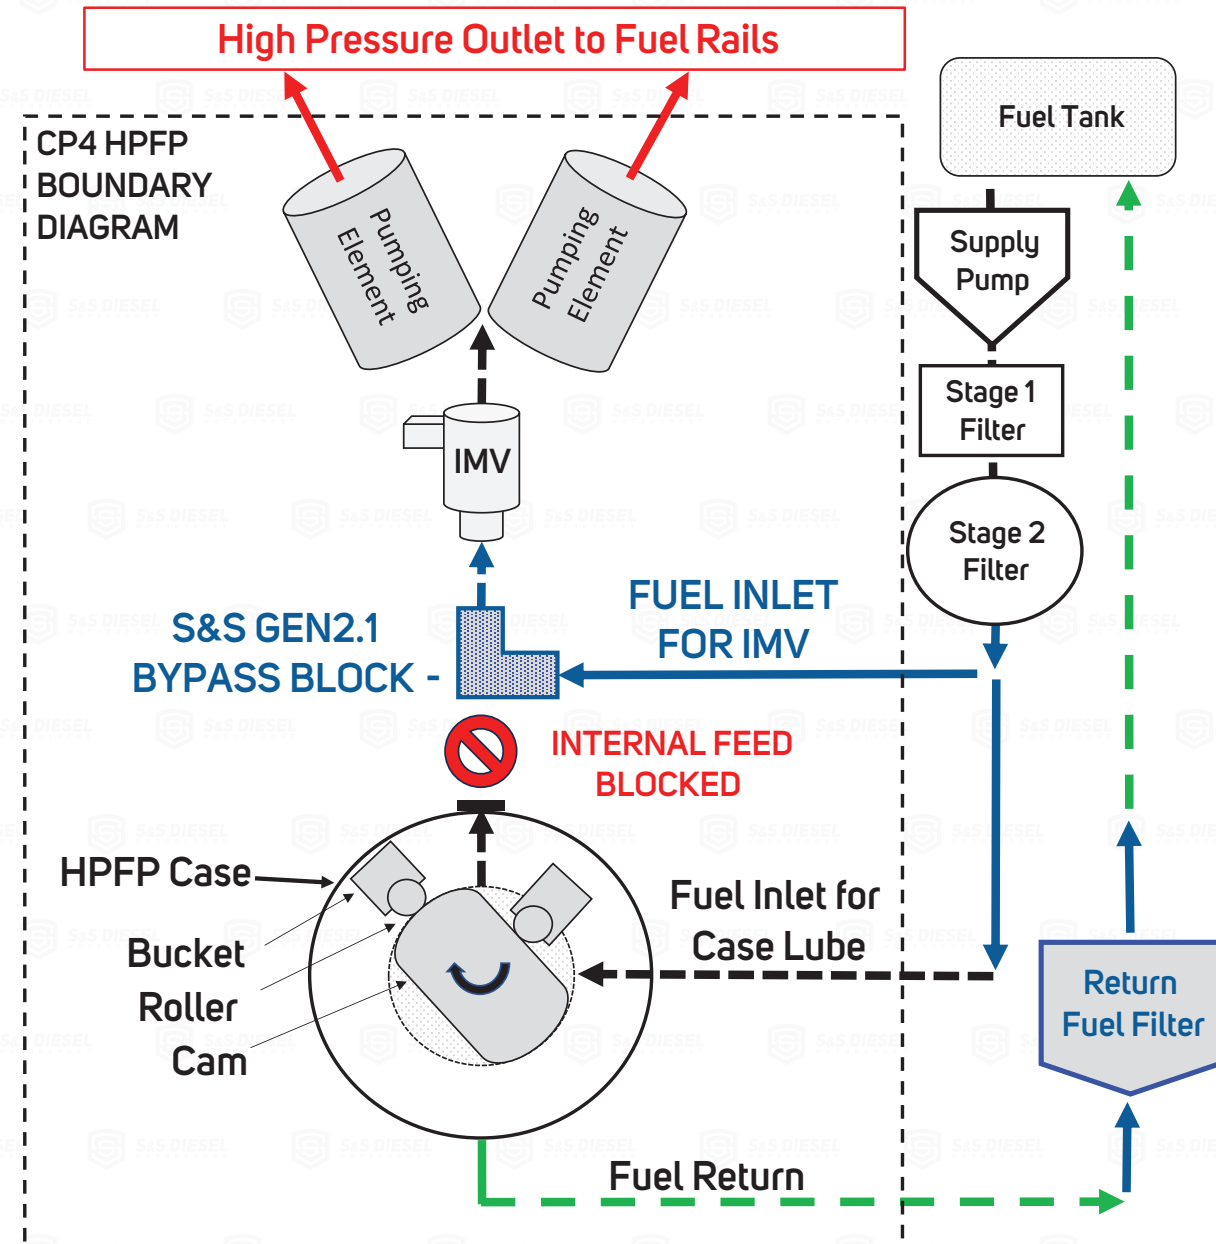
High Pressure Outlet to Fuel Rails

CP4 HPFP BOUNDARY DIAGRAM

Fuel Tank

Pumping Element

Pumping Element

Supply Pump

Stage 1 Filter

IMV

Stage 2 Filter

FUEL INLET FOR IMV

S&S GEN2.1 BYPASS BLOCK -

INTERNAL FEED BLOCKED

HPFP Case

Bucket

Roller

Cam

Fuel Inlet for Case Lube

Return Fuel Filter

Fuel Return